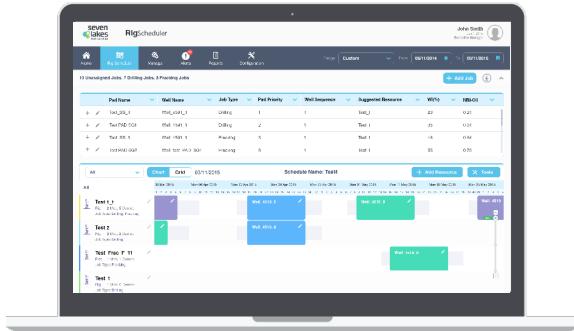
seven lakes

RigScheduler

John Smith

Home Rig Schedule Manage Alerts Reports Configuration

Range Custom From 09/11/2016 To 09/11/2016

13 Unassigned Jobs, 7 Drilling Jobs, 3 Fracking Jobs

+ Add Job

| | Pad Name | Well Name | Job Type | Pad Priority | Well Sequence | Suggested Resource | WI(%) | NRI-Oil |
|---|---|---|---|---|---|---|---|---|
| + | Test_SS_1 | Well_ss01_1 | Drilling | 1 | 1 | Test_1 | 83 | 0.21 |
| + | Test PAD 001 | Well 1501_1 | Drilling | 2 | 1 | Test 1 | 75 | 0.21 |
| + | Test_SS_1 | Well_ss01_1 | Fracking | 1 | 1 | Test 1 | 75 | 0.21 |
| + | Test PAD 001 | Well 1501 PAD 001 | Fracking | 3 | 1 | Test 1 | 75 | 0.21 |

All Chart Grid 09/11/2016 Schedule Name: Test1 + Add Resource Tools

All

Test 1_1

Test 2

Test Frac T 11

Test 1

Well_a01_1

Well a01_2

Well a01_3

Well a01_4

Well a01_5

Well a01_6